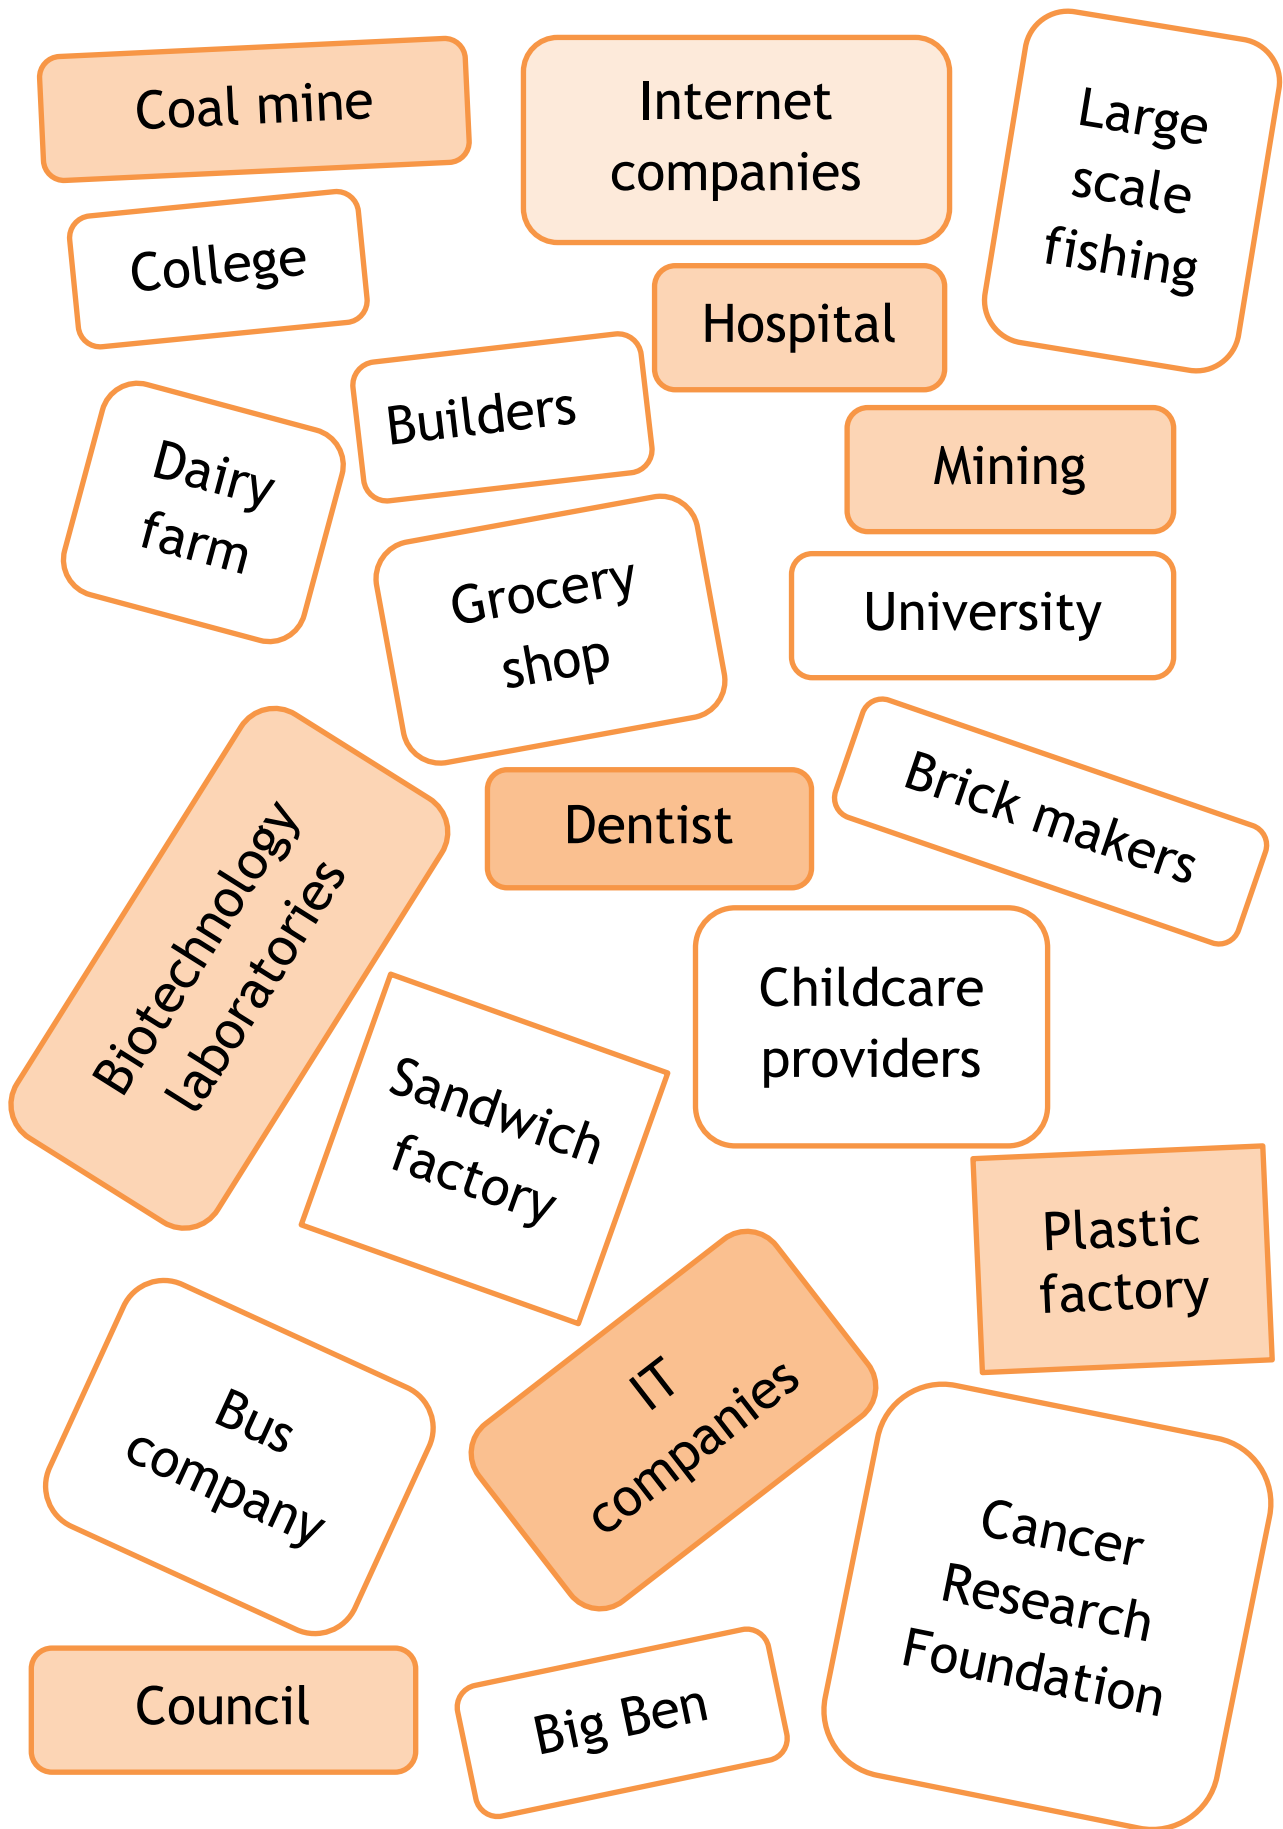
Coal mine

Internet companies

Large scale fishing

College

Hospital

Builders

Dairy farm

Mining

Grocery shop

University

Biotechnology laboratories

Dentist

Brick makers

Childcare providers

Sandwich factory

Plastic factory

Bus company

IT companies

Cancer Research Foundation

Council

Big Ben